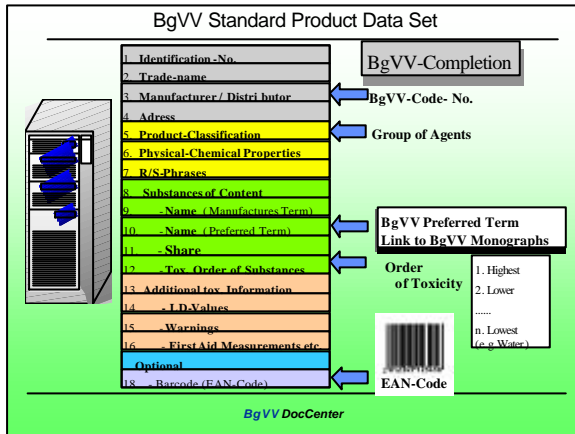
BgVV Standard Product Data Set

1 Identification-No.
2 Trade-name
3 Manufacturer / Distributor
4 Adress
5 Product-Classification
6 Physical-Chemical Properties
7 R/S-Phrases
8 Substances of Content
9 - Name (Manufactures Term)
10 - Name (Preferred Term)
11 - Share
12 - Tox. Order of Substances
13 Additional tox. Information
14 - LD-Values
15 - Warnings
16 - First Aid Measurements etc.
Optional
18 - Barcode (EAN-Code)

BgVV-Completion

BgVV-Code- No.

Group of Agents

BgVV Preferred Term
Link to BgVV Monographs

Order of Toxicity

1. Highest
2. Lower
......
n. Lowest (e.g Water)

EAN-Code

BgVV DocCenter